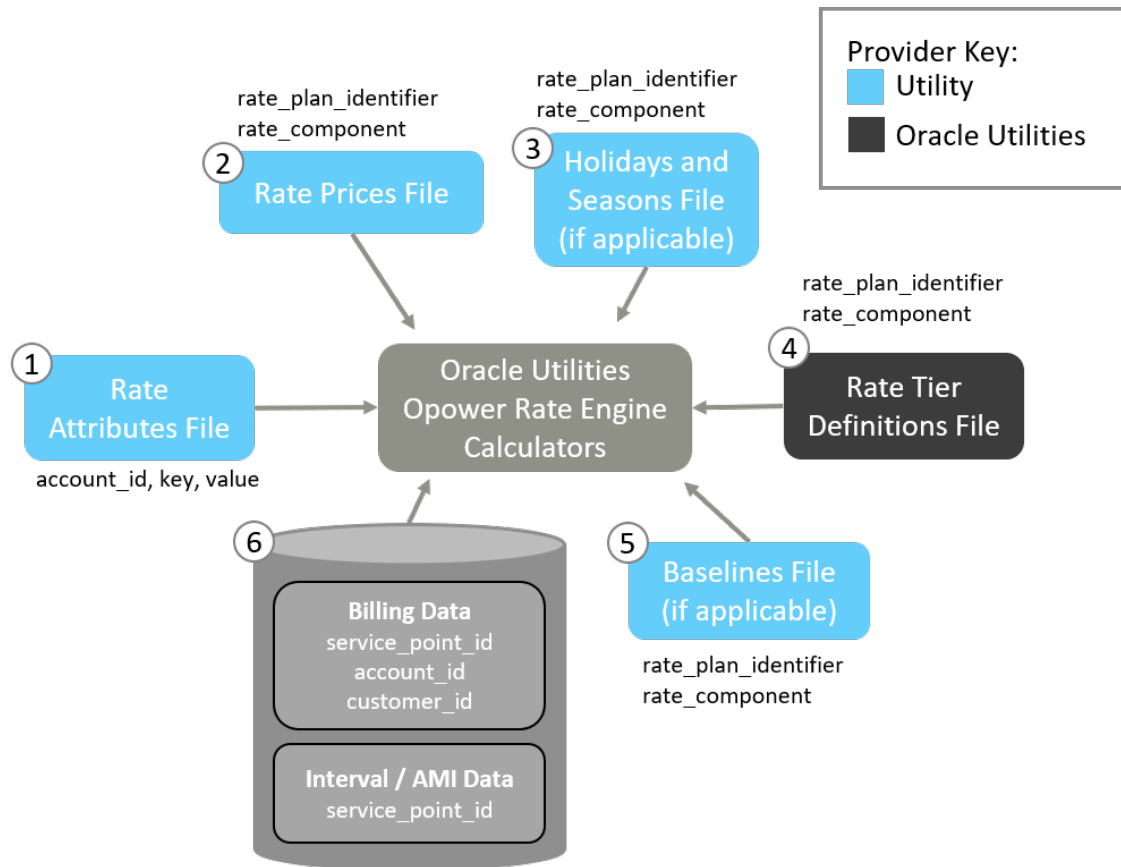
Provider Key:
Utility
Oracle Utilities

rate_plan_identifier
rate_component
2 Rate Prices File

rate_plan_identifier
rate_component
3 Holidays and Seasons File (if applicable)

rate_plan_identifier
rate_component
4 Rate Tier Definitions File

1 Rate Attributes File
account_id, key, value

Oracle Utilities Opower Rate Engine Calculators

5 Baselines File (if applicable)
rate_plan_identifier
rate_component

6
Billing Data
service_point_id
account_id
customer_id

Interval / AMI Data
service_point_id